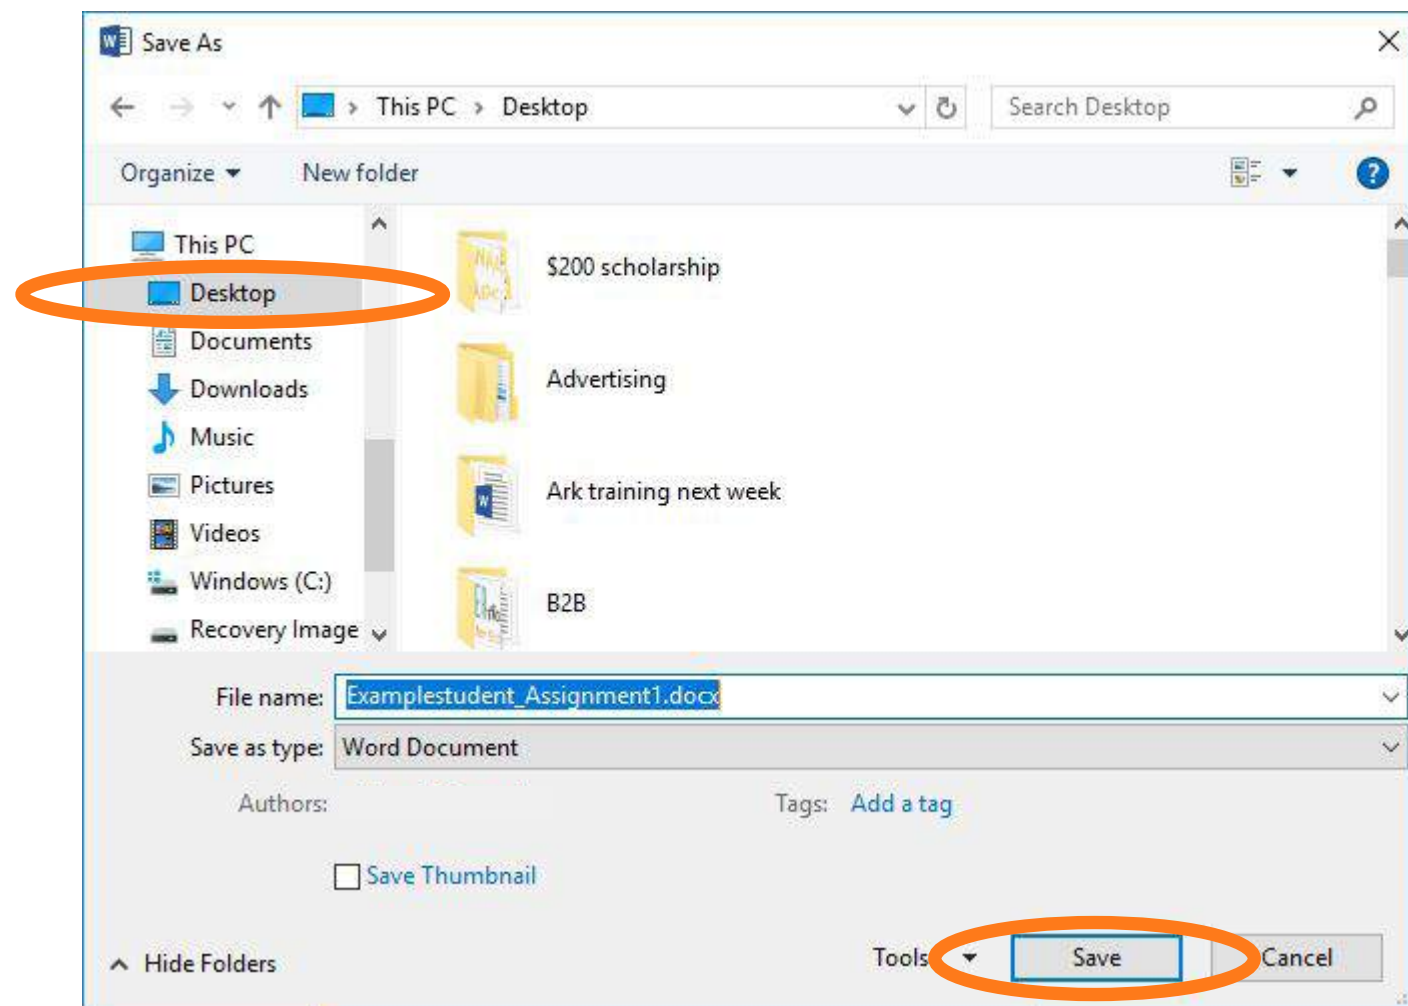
Save As

This PC › Desktop

Search Desktop

Organize ▾ New folder

This PC
Desktop
Documents
Downloads
Music
Pictures
Videos
Windows (C:)
Recovery Image

$200 scholarship
Advertising
Ark training next week
B2B

File name: Examplestudent_Assignment1.docx
Save as type: Word Document
Authors:
Tags: Add a tag

Save Thumbnail

Hide Folders
Tools ▾ Save Cancel